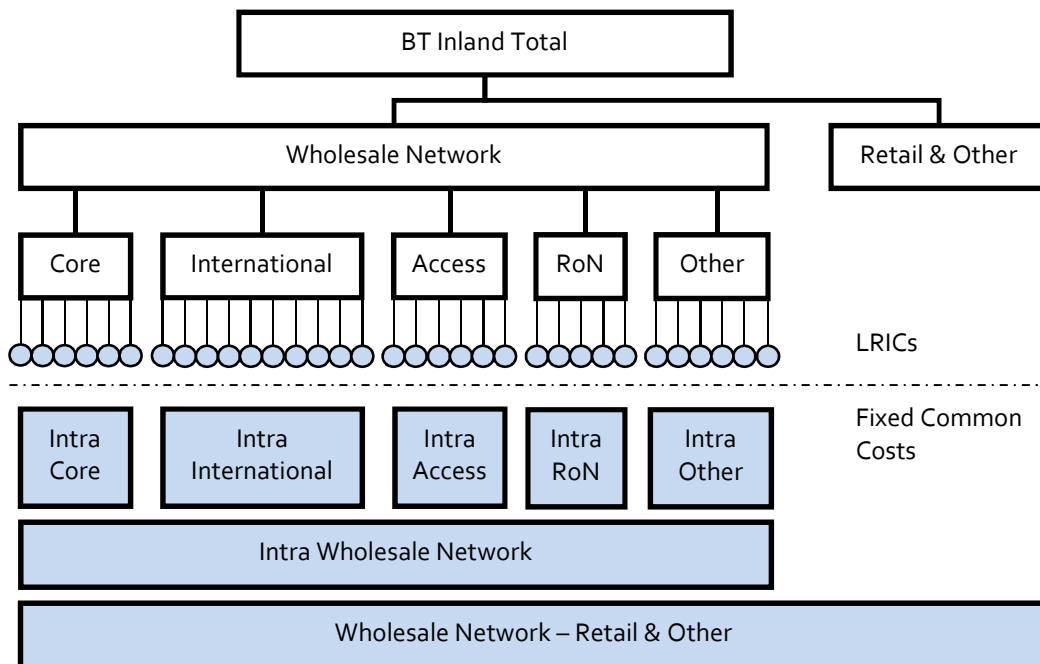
BT Inland Total

Wholesale Network

Retail & Other

Core

International

Access

RoN

Other

LRICs

Fixed Common Costs

Intra Core

Intra International

Intra Access

Intra RoN

Intra Other

Intra Wholesale Network

Wholesale Network – Retail & Other